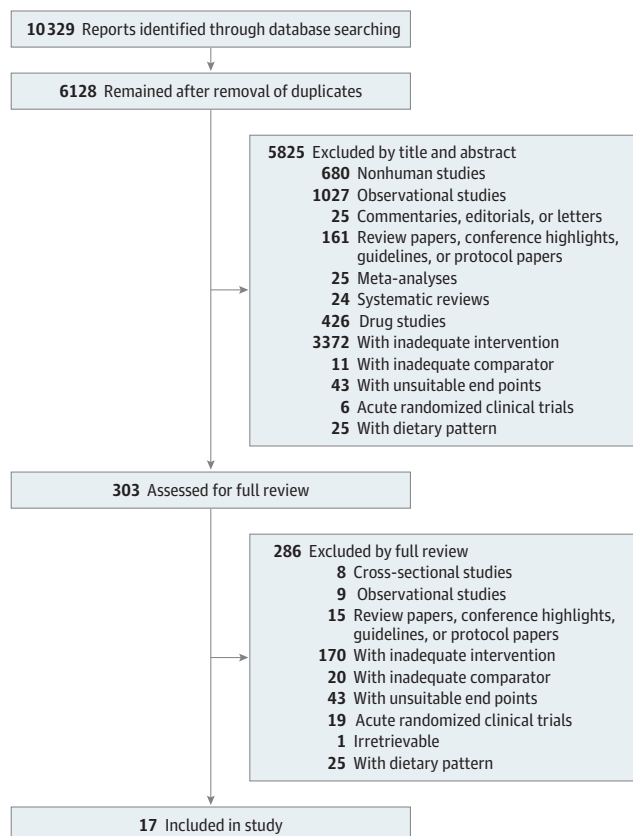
**10329** Reports identified through database searching

**6128** Remained after removal of duplicates

**5825** Excluded by title and abstract
**680** Nonhuman studies
**1027** Observational studies
**25** Commentaries, editorials, or letters
**161** Review papers, conference highlights, guidelines, or protocol papers
**25** Meta-analyses
**24** Systematic reviews
**426** Drug studies
**3372** With inadequate intervention
**11** With inadequate comparator
**43** With unsuitable end points
**6** Acute randomized clinical trials
**25** With dietary pattern

**303** Assessed for full review

**286** Excluded by full review
**8** Cross-sectional studies
**9** Observational studies
**15** Review papers, conference highlights, guidelines, or protocol papers
**170** With inadequate intervention
**20** With inadequate comparator
**43** With unsuitable end points
**19** Acute randomized clinical trials
**1** Irretrievable
**25** With dietary pattern

**17** Included in study